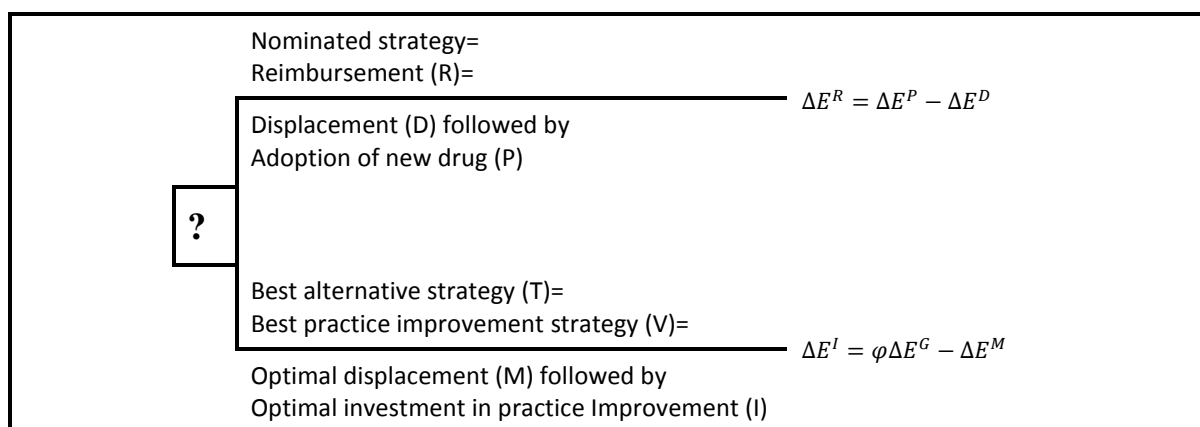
Nominated strategy=
Reimbursement (R)=

$\Delta E^R = \Delta E^P - \Delta E^D$

Displacement (D) followed by
Adoption of new drug (P)

?

Best alternative strategy (T)=
Best practice improvement strategy (V)=

$\Delta E^I = \varphi \Delta E^G - \Delta E^M$

Optimal displacement (M) followed by
Optimal investment in practice Improvement (I)